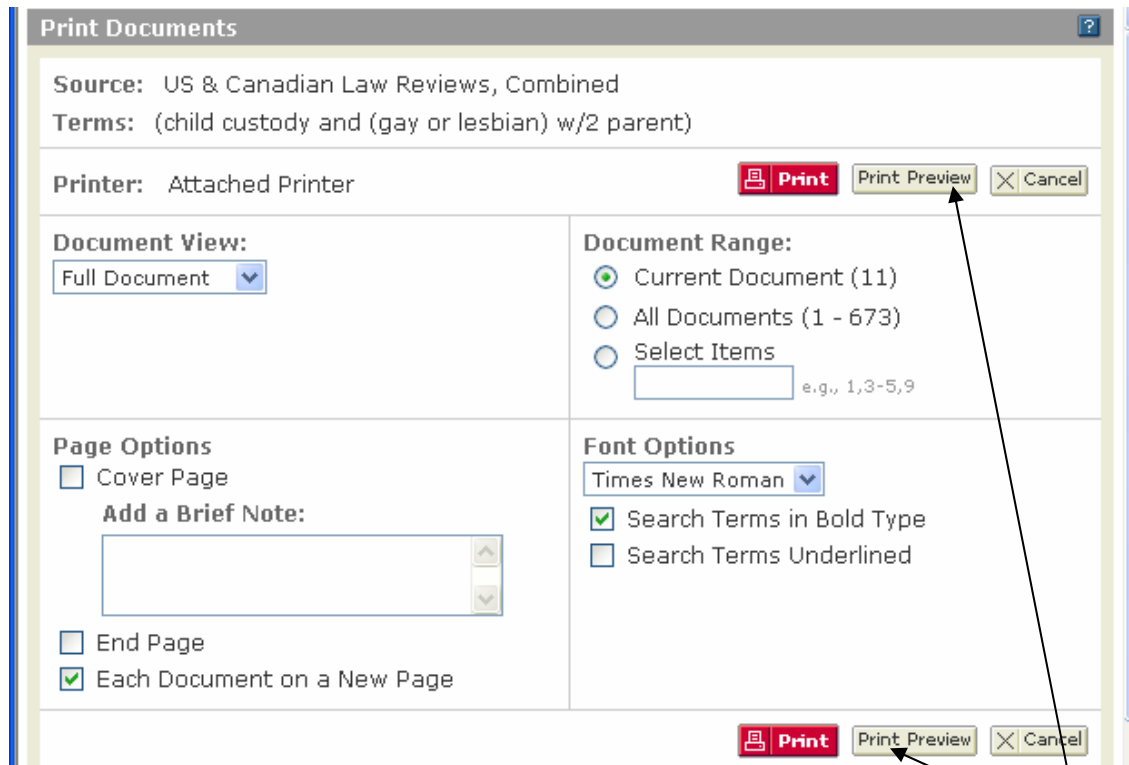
Print Documents ?

Source: US & Canadian Law Reviews, Combined
Terms: (child custody and (gay or lesbian) w/2 parent)

Printer: Attached Printer
Print Print Preview Cancel

Document View:
Full Document

Document Range:
Current Document (11)
All Documents (1 - 673)
Select Items
e.g., 1,3-5,9

Page Options
Cover Page
Add a Brief Note:
End Page
Each Document on a New Page

Font Options
Times New Roman
Search Terms in Bold Type
Search Terms Underlined

Print Print Preview Cancel